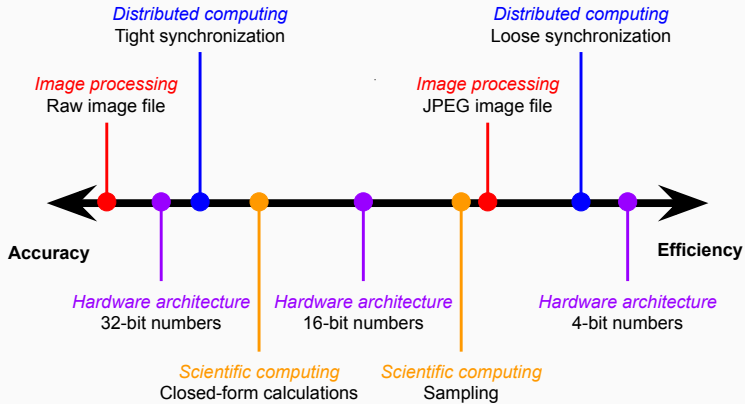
Distributed computing
Tight synchronization

Distributed computing
Loose synchronization

Image processing
Raw image file

Image processing
JPEG image file

Accuracy

Efficiency

Hardware architecture
32-bit numbers

Hardware architecture
16-bit numbers

Hardware architecture
4-bit numbers

Scientific computing
Closed-form calculations

Scientific computing
Sampling